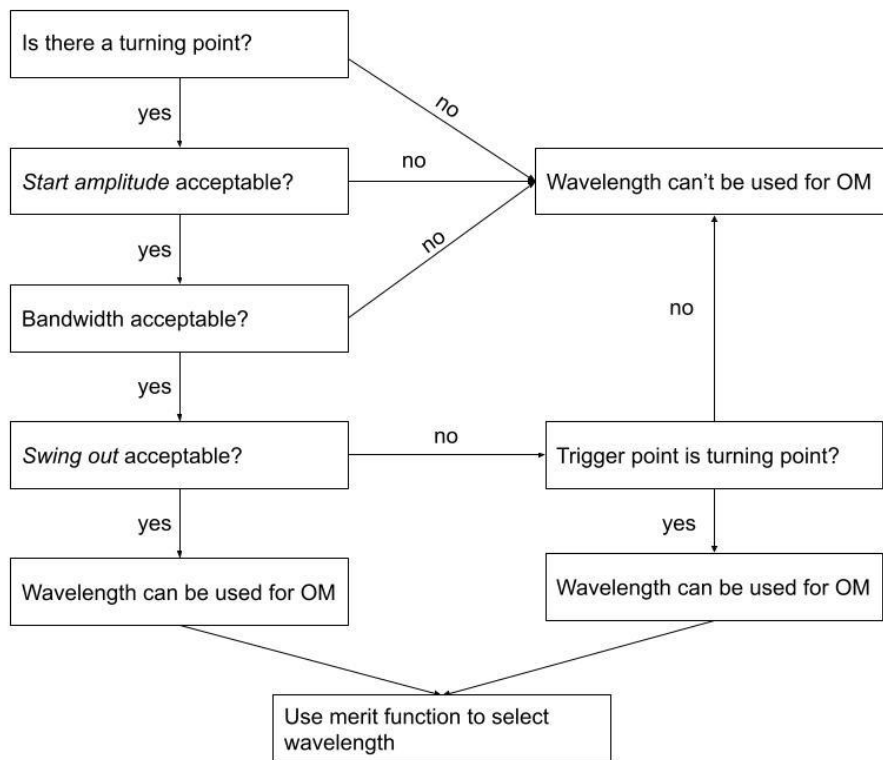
Is there a turning point?

no

yes

Start amplitude acceptable?

no

Wavelength can't be used for OM

yes

no

Bandwidth acceptable?

no

yes

Swing out acceptable?

no

Trigger point is turning point?

yes

yes

Wavelength can be used for OM

Wavelength can be used for OM

Use merit function to select wavelength